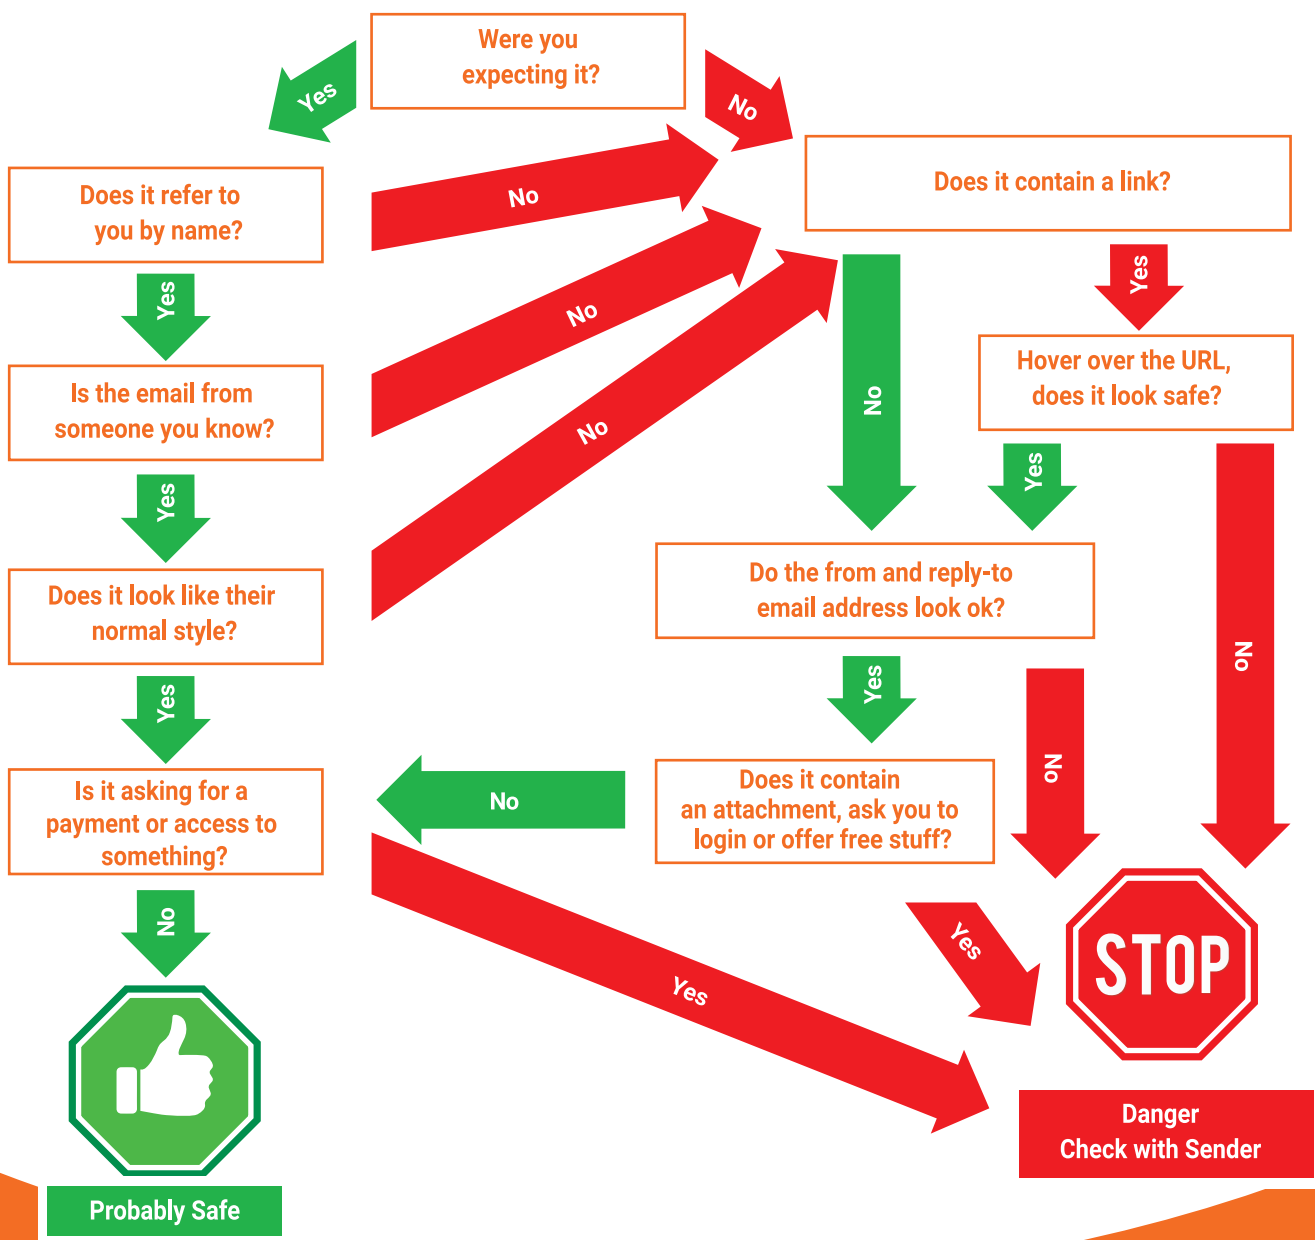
Were you expecting it?

Yes

No

Does it refer to you by name?

No

Does it contain a link?

Yes

Is the email from someone you know?

No

Yes

No

Hover over the URL, does it look safe?

Yes

No

Does it look like their normal style?

No

Yes

Do the from and reply-to email address look ok?

Yes

No

No

Is it asking for a payment or access to something?

No

Does it contain an attachment, ask you to login or offer free stuff?

No

Yes

STOP

Yes

Probably Safe

Danger
Check with Sender